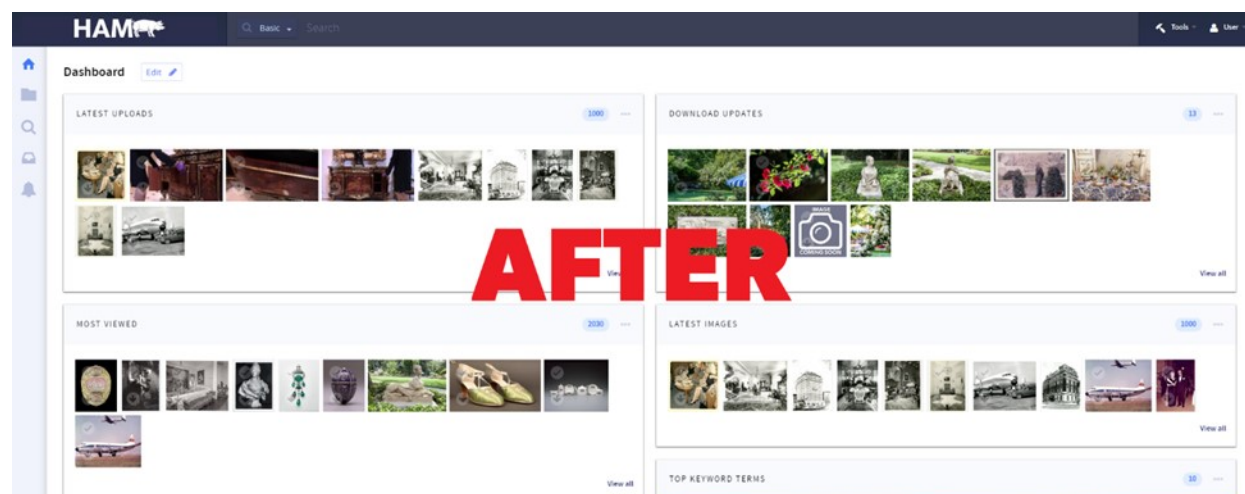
HAM

Basic Search

Tools User

Dashboard Edit

LATEST UPLOADS 1000

View

DOWNLOAD UPDATES 13

IMAGE COMING SOON

View all

AFTER

MOST VIEWED 2030

View all

LATEST IMAGES 1000

View all

TOP KEYWORD TERMS 10